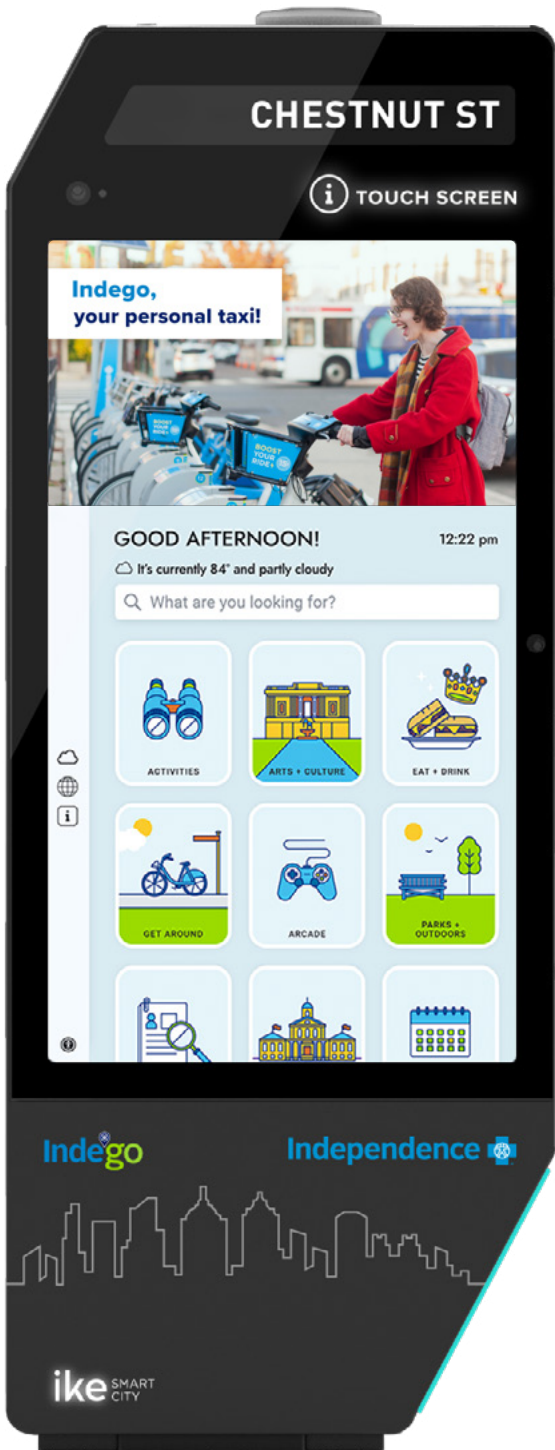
CHESTNUT ST

TOUCH SCREEN

Indego, your personal taxi!

BOOST YOUR RIDE!

GOOD AFTERNOON!

12:22 pm

It's currently 84° and partly cloudy

What are you looking for?

ACTIVITIES

ARTS + CULTURE

EAT + DRINK

GET AROUND

ARCADE

PARKS + OUTDOORS

Indego

Independence

ike SMART CITY